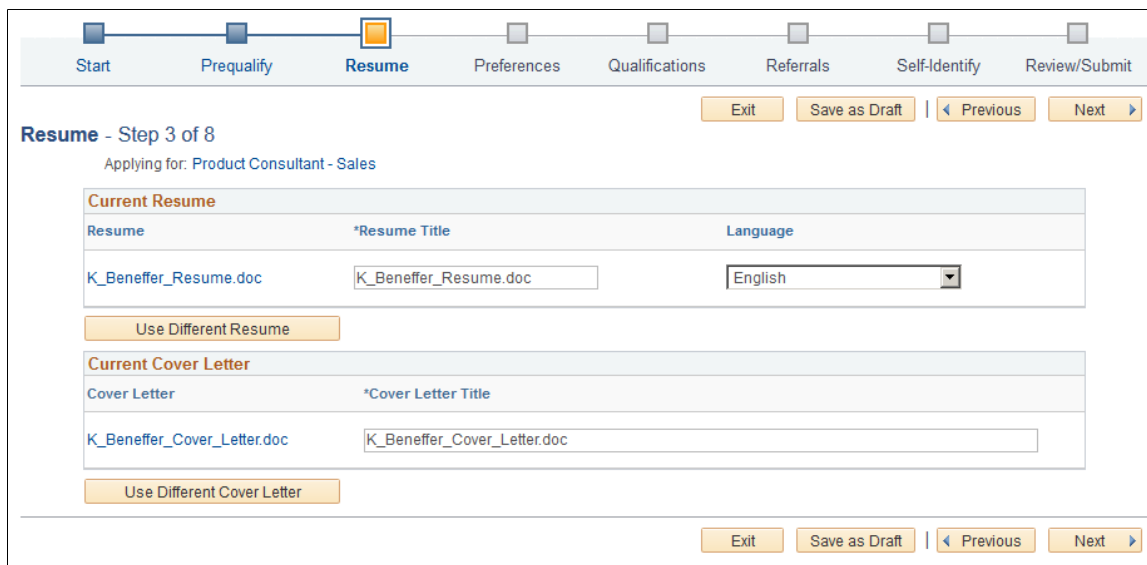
Start Prequalify Resume Preferences Qualifications Referrals Self-Identify Review/Submit

Exit Save as Draft | Previous Next

Resume - Step 3 of 8

Applying for: Product Consultant - Sales

Current Resume

| Resume | *Resume Title | Language |
|---|---|---|
| K_Beneffer_Resume.doc | K_Beneffer_Resume.doc | English |

Use Different Resume

Current Cover Letter

| Cover Letter | *Cover Letter Title |
|---|---|
| K_Beneffer_Cover_Letter.doc | K_Beneffer_Cover_Letter.doc |

Use Different Cover Letter

Exit Save as Draft | Previous Next